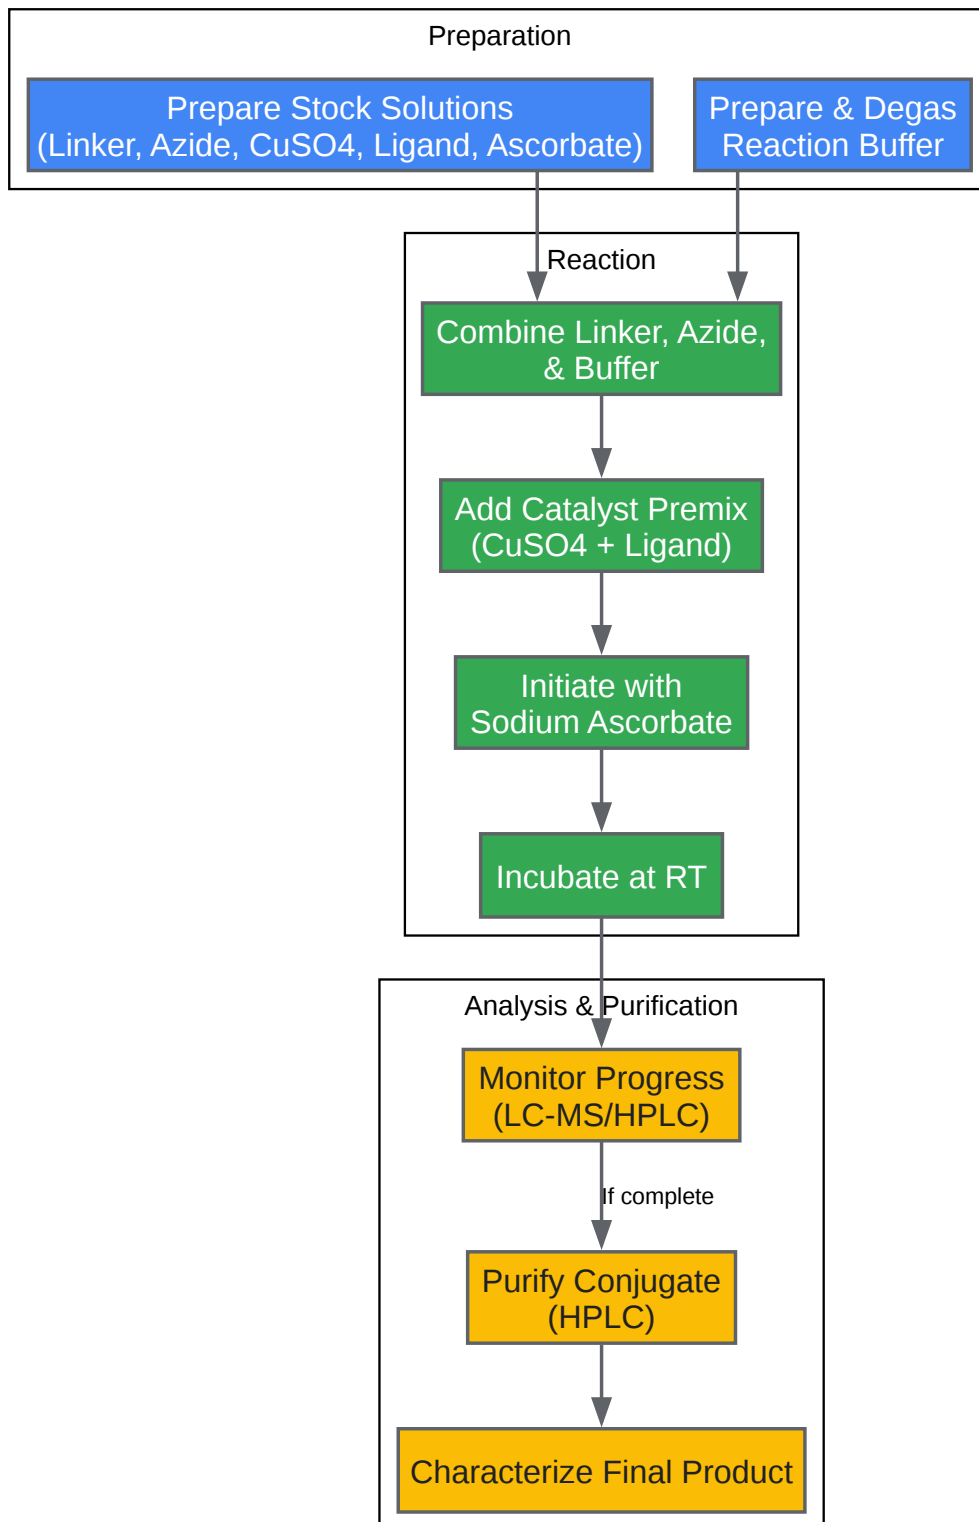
Preparation

Prepare Stock Solutions (Linker, Azide, CuSO4, Ligand, Ascorbate)

Prepare & Degas Reaction Buffer

Reaction

Combine Linker, Azide, & Buffer

Add Catalyst Premix (CuSO4 + Ligand)

Initiate with Sodium Ascorbate

Incubate at RT

Analysis & Purification

Monitor Progress (LC-MS/HPLC)

If complete

Purify Conjugate (HPLC)

Characterize Final Product